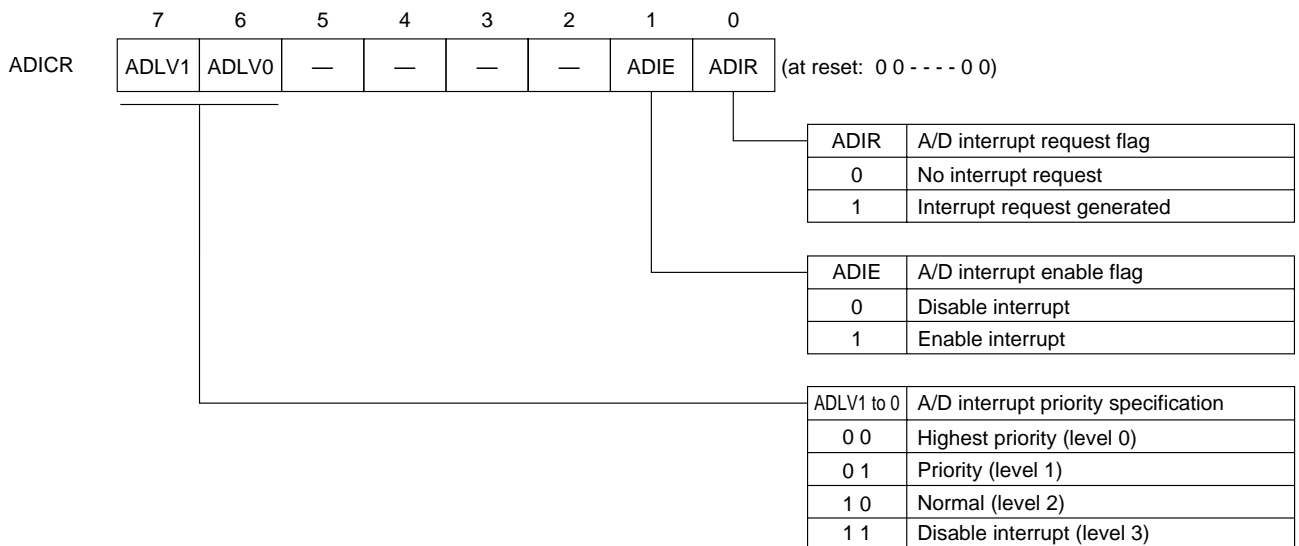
| | 7 | 6 | 5 | 4 | 3 | 2 | 1 | 0 | |
|---|---|---|---|---|---|---|---|---|---|
| ADICR | ADLV1 | ADLV0 | — | — | — | — | ADIE | ADIR | (at reset: 0 0 - - - - 0 0) |

| ADIR | A/D interrupt request flag |
|---|---|
| 0 | No interrupt request |
| 1 | Interrupt request generated |

| ADIE | A/D interrupt enable flag |
|---|---|
| 0 | Disable interrupt |
| 1 | Enable interrupt |

| ADLV1 to 0 | A/D interrupt priority specification |
|---|---|
| 0 0 | Highest priority (level 0) |
| 0 1 | Priority (level 1) |
| 1 0 | Normal (level 2) |
| 1 1 | Disable interrupt (level 3) |